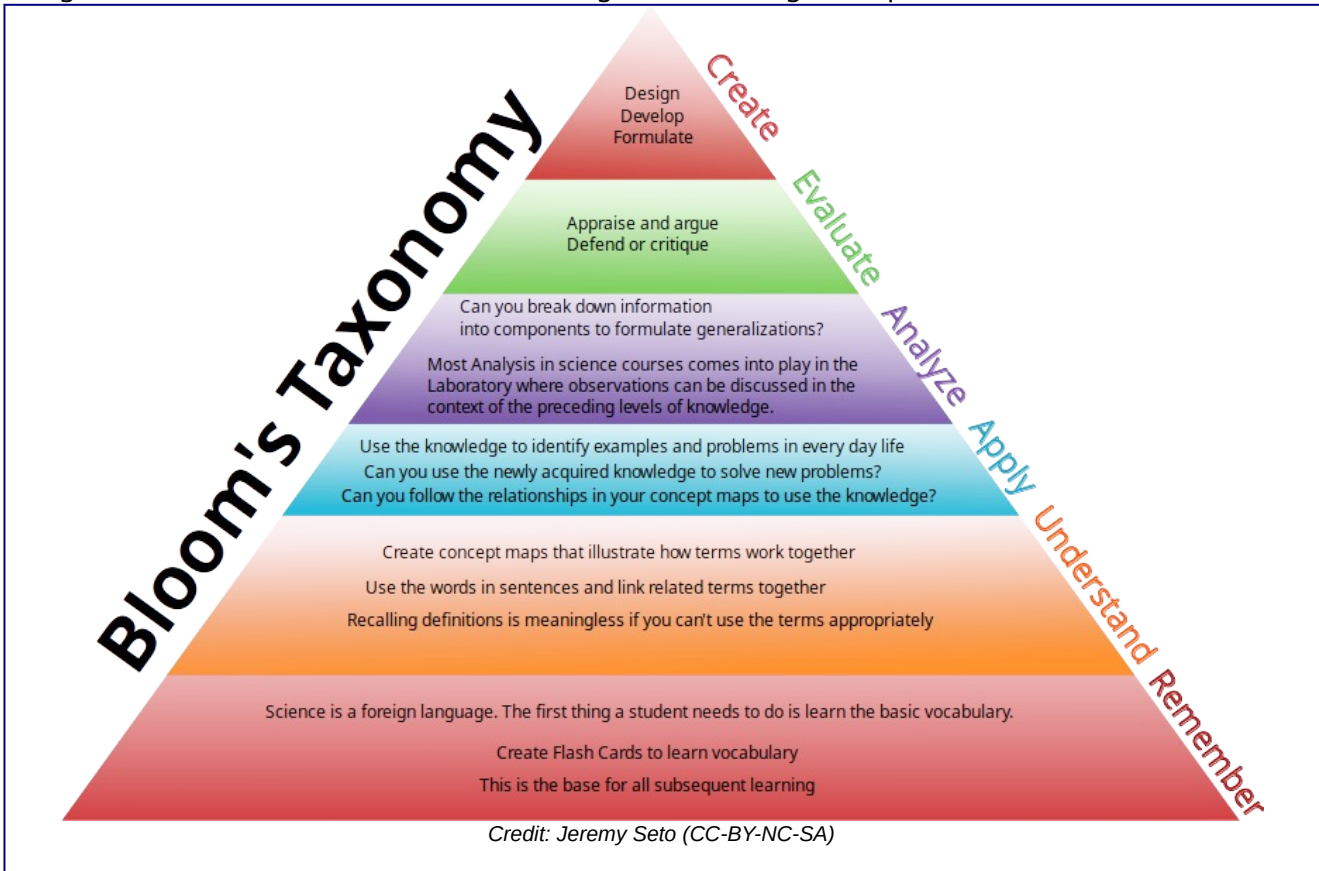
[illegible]

Bloom's Taxonomy

Create
Design
Develop
Formulate

Evaluate
Appraise and argue
Defend or critique

Analyze
Can you break down information into components to formulate generalizations?

Most Analysis in science courses comes into play in the Laboratory where observations can be discussed in the context of the preceding levels of knowledge.

Apply
Use the knowledge to identify examples and problems in every day life
Can you use the newly acquired knowledge to solve new problems?
Can you follow the relationships in your concept maps to use the knowledge?

Understand
Create concept maps that illustrate how terms work together
Use the words in sentences and link related terms together
Recalling definitions is meaningless if you can't use the terms appropriately

Remember
Science is a foreign language. The first thing a student needs to do is learn the basic vocabulary.
Create Flash Cards to learn vocabulary
This is the base for all subsequent learning

Credit: Jeremy Seto (CC-BY-NC-SA)